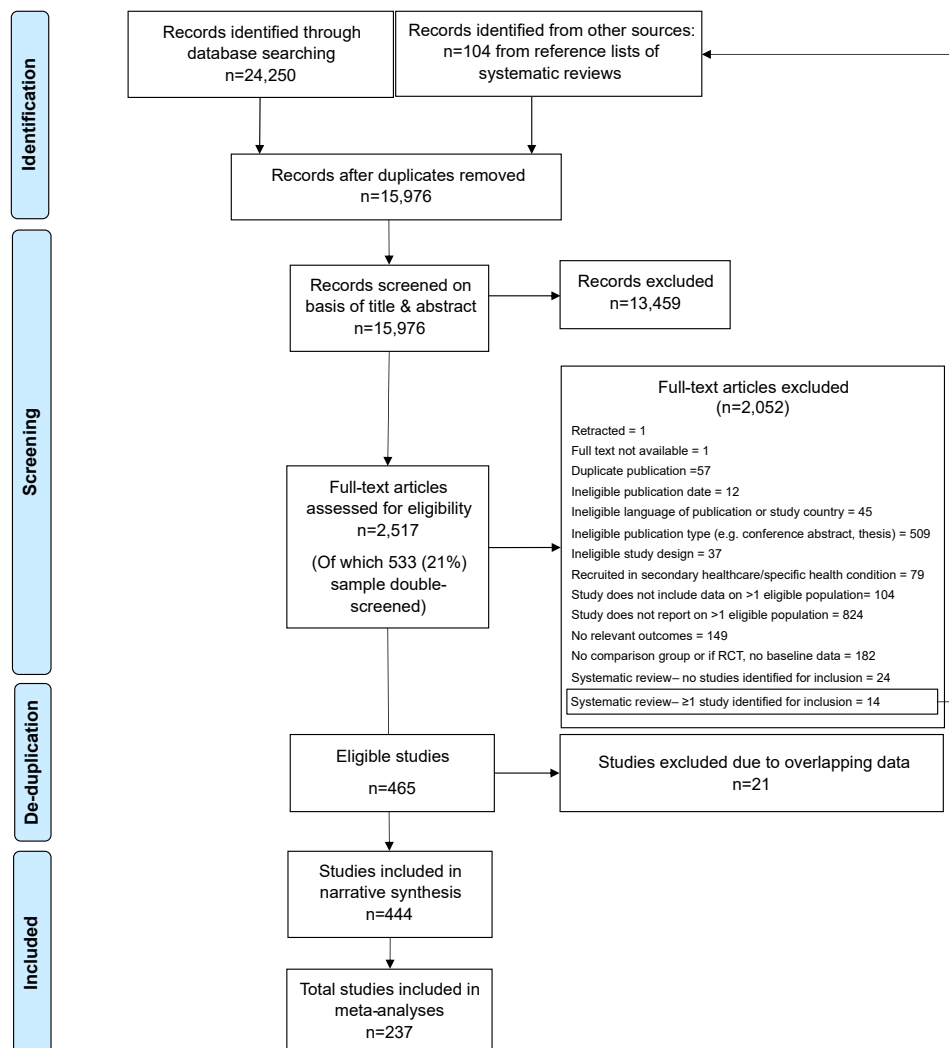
Identification

Records identified through database searching
n=24,250

Records identified from other sources:
n=104 from reference lists of systematic reviews

Records after duplicates removed
n=15,976

Screening

Records screened on basis of title & abstract
n=15,976

Records excluded
n=13,459

Full-text articles excluded
(n=2,052)
Retracted = 1
Full text not available = 1
Duplicate publication =57
Ineligible publication date = 12
Ineligible language of publication or study country = 45
Ineligible publication type (e.g. conference abstract, thesis) = 509
Ineligible study design = 37
Recruited in secondary healthcare/specific health condition = 79
Study does not include data on >1 eligible population= 104
Study does not report on >1 eligible population = 824
No relevant outcomes = 149
No comparison group or if RCT, no baseline data = 182
Systematic review– no studies identified for inclusion = 24
Systematic review– ≥1 study identified for inclusion = 14

Full-text articles assessed for eligibility
n=2,517
(Of which 533 (21%) sample double-screened)

De-duplication

Eligible studies
n=465

Studies excluded due to overlapping data
n=21

Included

Studies included in narrative synthesis
n=444

Total studies included in meta-analyses
n=237